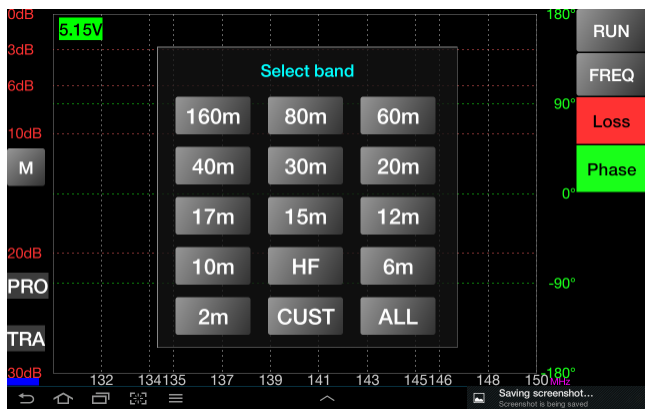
0dB
5.15V
3dB
6dB
10dB
M
20dB
PRO
TRA
30dB
180°
90°
0°
-90°
-180°
RUN
FREQ
Loss
Phase

Select band

| 160m | 80m | 60m |
|---|---|---|
| 40m | 30m | 20m |
| 17m | 15m | 12m |
| 10m | HF | 6m |
| 2m | CUST | ALL |

132 134 135 137 139 141 143 145 146 148 150 MHz

Saving screenshot...
Screenshot is being saved